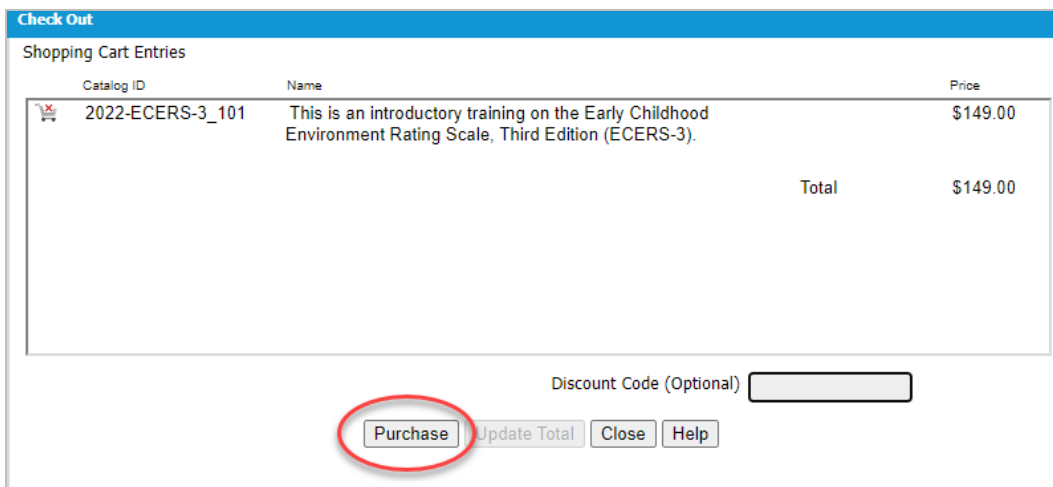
Check Out

Shopping Cart Entries

| Catalog ID | Name | Price |
|---|---|---|
| 2022-ECERS-3_101 | This is an introductory training on the Early Childhood Environment Rating Scale, Third Edition (ECERS-3). | $149.00 |
| | Total | $149.00 |

Discount Code (Optional)

Purchase Update Total Close Help